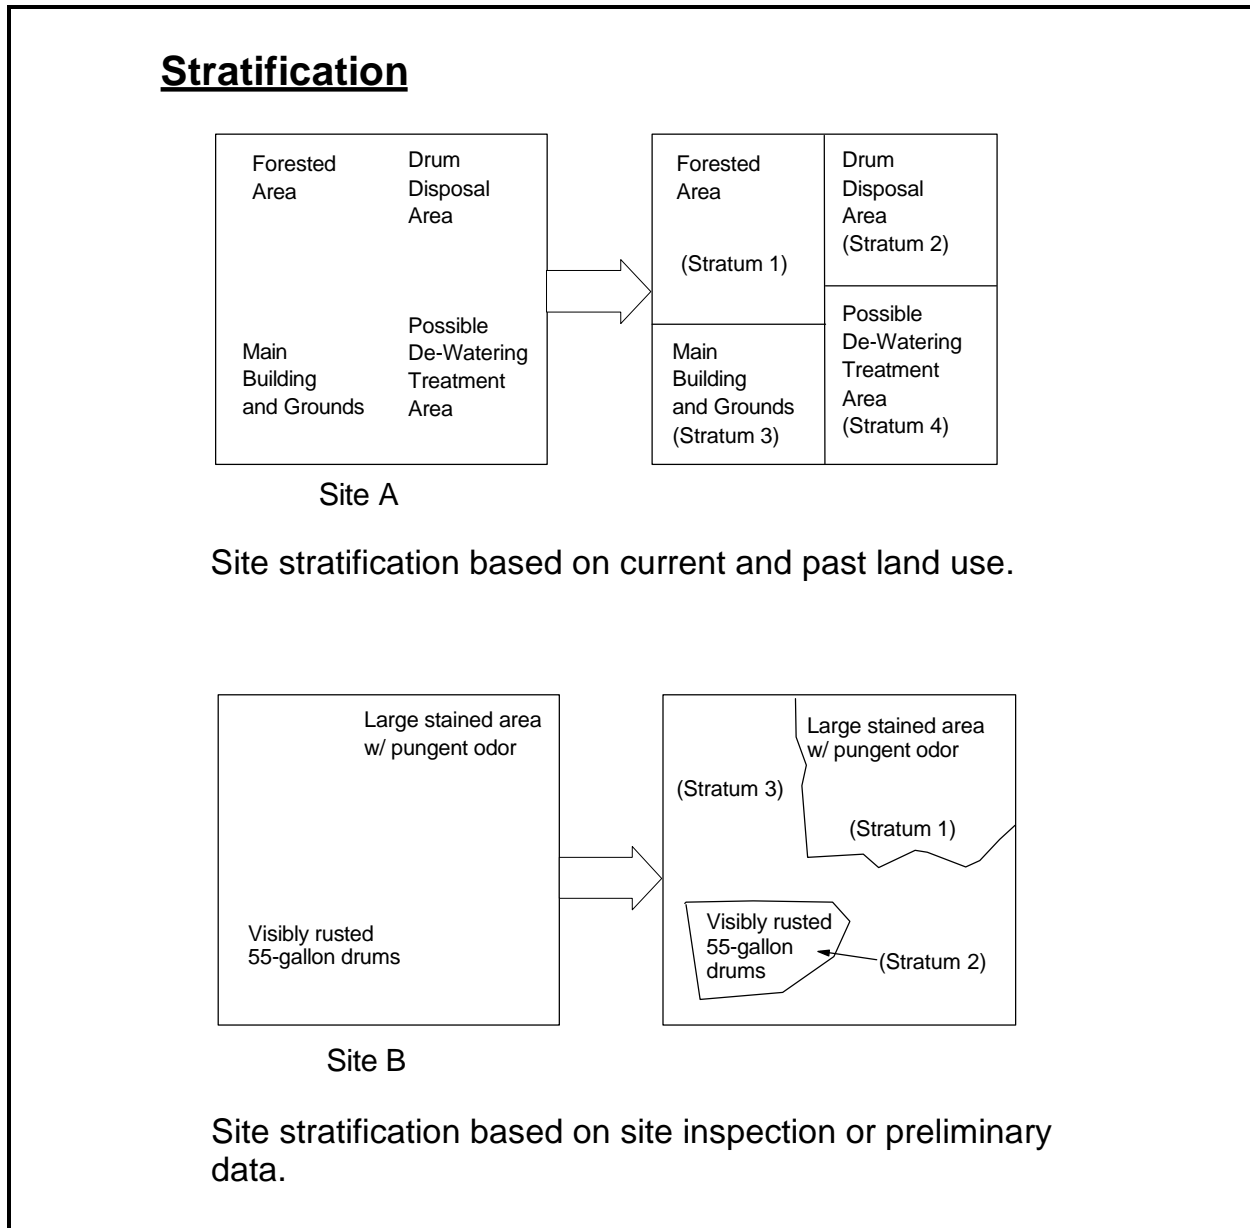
Stratification

Forested Area

Drum Disposal Area

Main Building and Grounds

Possible De-Watering Treatment Area

Forested Area

(Stratum 1)

Drum Disposal Area (Stratum 2)

Main Building and Grounds (Stratum 3)

Possible De-Watering Treatment Area (Stratum 4)

Site A

Site stratification based on current and past land use.

Large stained area w/ pungent odor

Visibly rusted 55-gallon drums

Large stained area w/ pungent odor

(Stratum 3)

(Stratum 1)

Visibly rusted 55-gallon drums

(Stratum 2)

Site B

Site stratification based on site inspection or preliminary data.